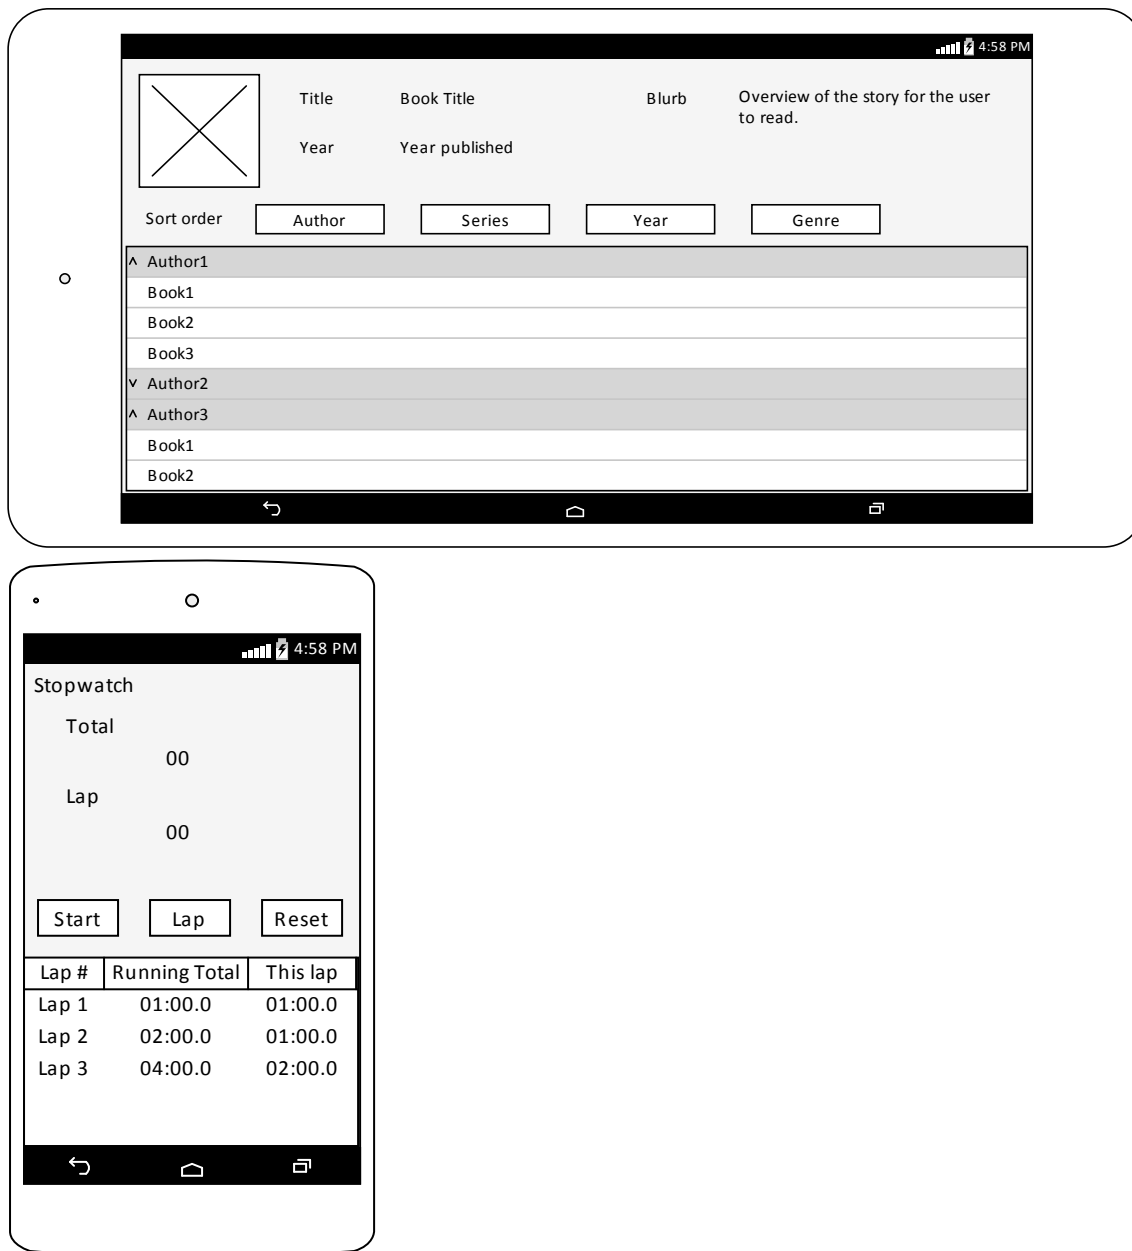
4:58 PM

Title Book Title

Year Year published

Blurb Overview of the story for the user to read.

Sort order Author Series Year Genre

^ Author1
Book1
Book2
Book3
v Author2
^ Author3
Book1
Book2

4:58 PM

Stopwatch

Total
00

Lap
00

Start Lap Reset

| Lap # | Running Total | This lap |
|---|---|---|
| Lap 1 | 01:00.0 | 01:00.0 |
| Lap 2 | 02:00.0 | 01:00.0 |
| Lap 3 | 04:00.0 | 02:00.0 |